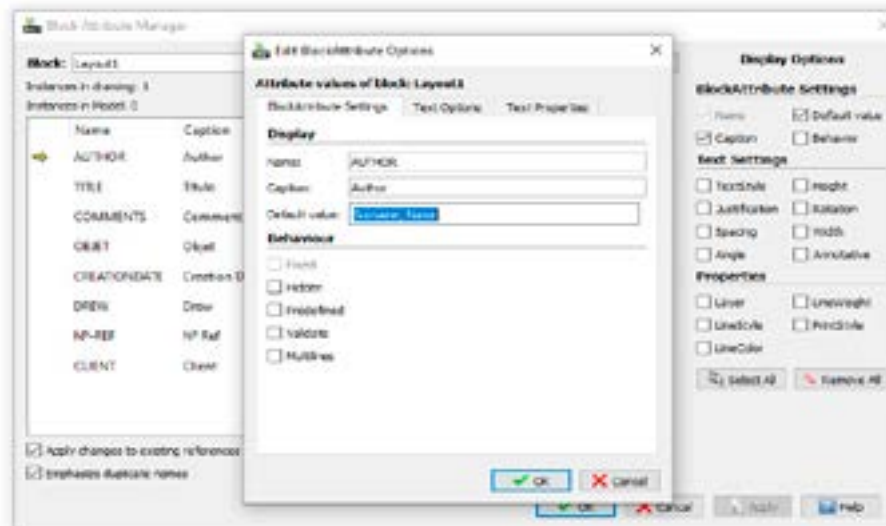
Block Attribute Manager

Block: Layout1

Instances in drawing: 1

Instances in Model: 0

| Name | Caption |
|---|---|
| AUTHOR | Author |
| TITLE | Title |
| COMMENTS | Comments |
| OBJET | Objet |
| CREATIONDATE | Creation D |
| DREW | Drew |
| NP-REF | NP Ref |
| CLIENT | Client |

Apply changes to existing references

Emphasize duplicate names

Edit BlockAttribute Options

Attribute values of block: Layout1

BlockAttribute Settings | Text Options | Text Properties

Display

Name: AUTHOR

Caption: Author

Default value: Surname_Name

Behaviour

Fixed

Hidden

Predefined

Validate

Multiline

OK | Cancel

Display Options

BlockAttribute Settings

Name | Default value

Caption | Behavior

Text Settings

TextStyle | Height

Justification | Rotation

Spacing | Width

Angle | Annotative

Properties

Layer | LineWeight

LineStyle | PrintStyle

LineColor

Select All | Remove All

OK | Cancel | Apply | Help